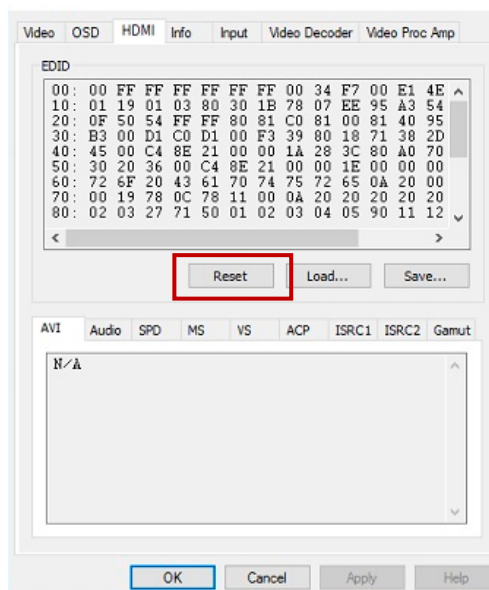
Video | OSD | HDMI | Info | Input | Video Decoder | Video Proc Amp

EDID

00: 00 FF FF FF FF FF FF 00 34 F7 00 E1 4E
10: 01 19 01 03 80 30 1B 78 07 EE 95 A3 54
20: 0F 50 54 FF FF 80 81 C0 81 00 81 40 95
30: B3 00 D1 C0 D1 00 F3 39 80 18 71 38 2D
40: 45 00 C4 8E 21 00 00 1A 28 3C 80 A0 70
50: 30 20 36 00 C4 8E 21 00 00 1E 00 00 00
60: 72 6F 20 43 61 70 74 75 72 65 0A 20 00
70: 00 19 78 0C 78 11 00 0A 20 20 20 20 20
80: 02 03 27 71 50 01 02 03 04 05 90 11 12

Reset | Load... | Save...

AVI | Audio | SPD | MS | VS | ACP | ISRC1 | ISRC2 | Gamut

N/A

OK | Cancel | Apply | Help